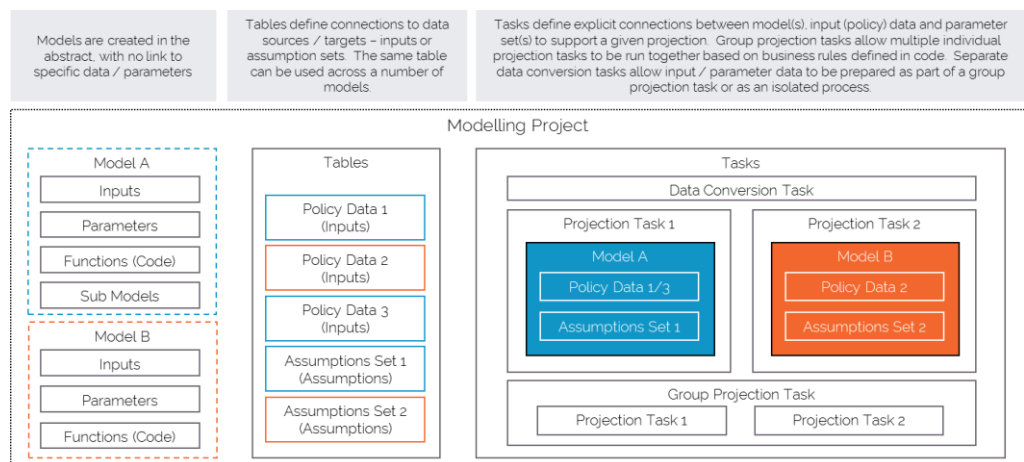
Models are created in the abstract, with no link to specific data / parameters

Tables define connections to data sources / targets – inputs or assumption sets. The same table can be used across a number of models.

Tasks define explicit connections between model(s), input (policy) data and parameter set(s) to support a given projection. Group projection tasks allow multiple individual projection tasks to be run together based on business rules defined in code. Separate data conversion tasks allow input / parameter data to be prepared as part of a group projection task or as an isolated process.

Modelling Project

Model A
Inputs
Parameters
Functions (Code)
Sub Models

Model B
Inputs
Parameters
Functions (Code)

Tables
Policy Data 1 (Inputs)
Policy Data 2 (Inputs)
Policy Data 3 (Inputs)
Assumptions Set 1 (Assumptions)
Assumptions Set 2 (Assumptions)

Tasks
Data Conversion Task
Projection Task 1
Model A
Policy Data 1/3
Assumptions Set 1
Projection Task 2
Model B
Policy Data 2
Assumptions Set 2
Group Projection Task
Projection Task 1
Projection Task 2